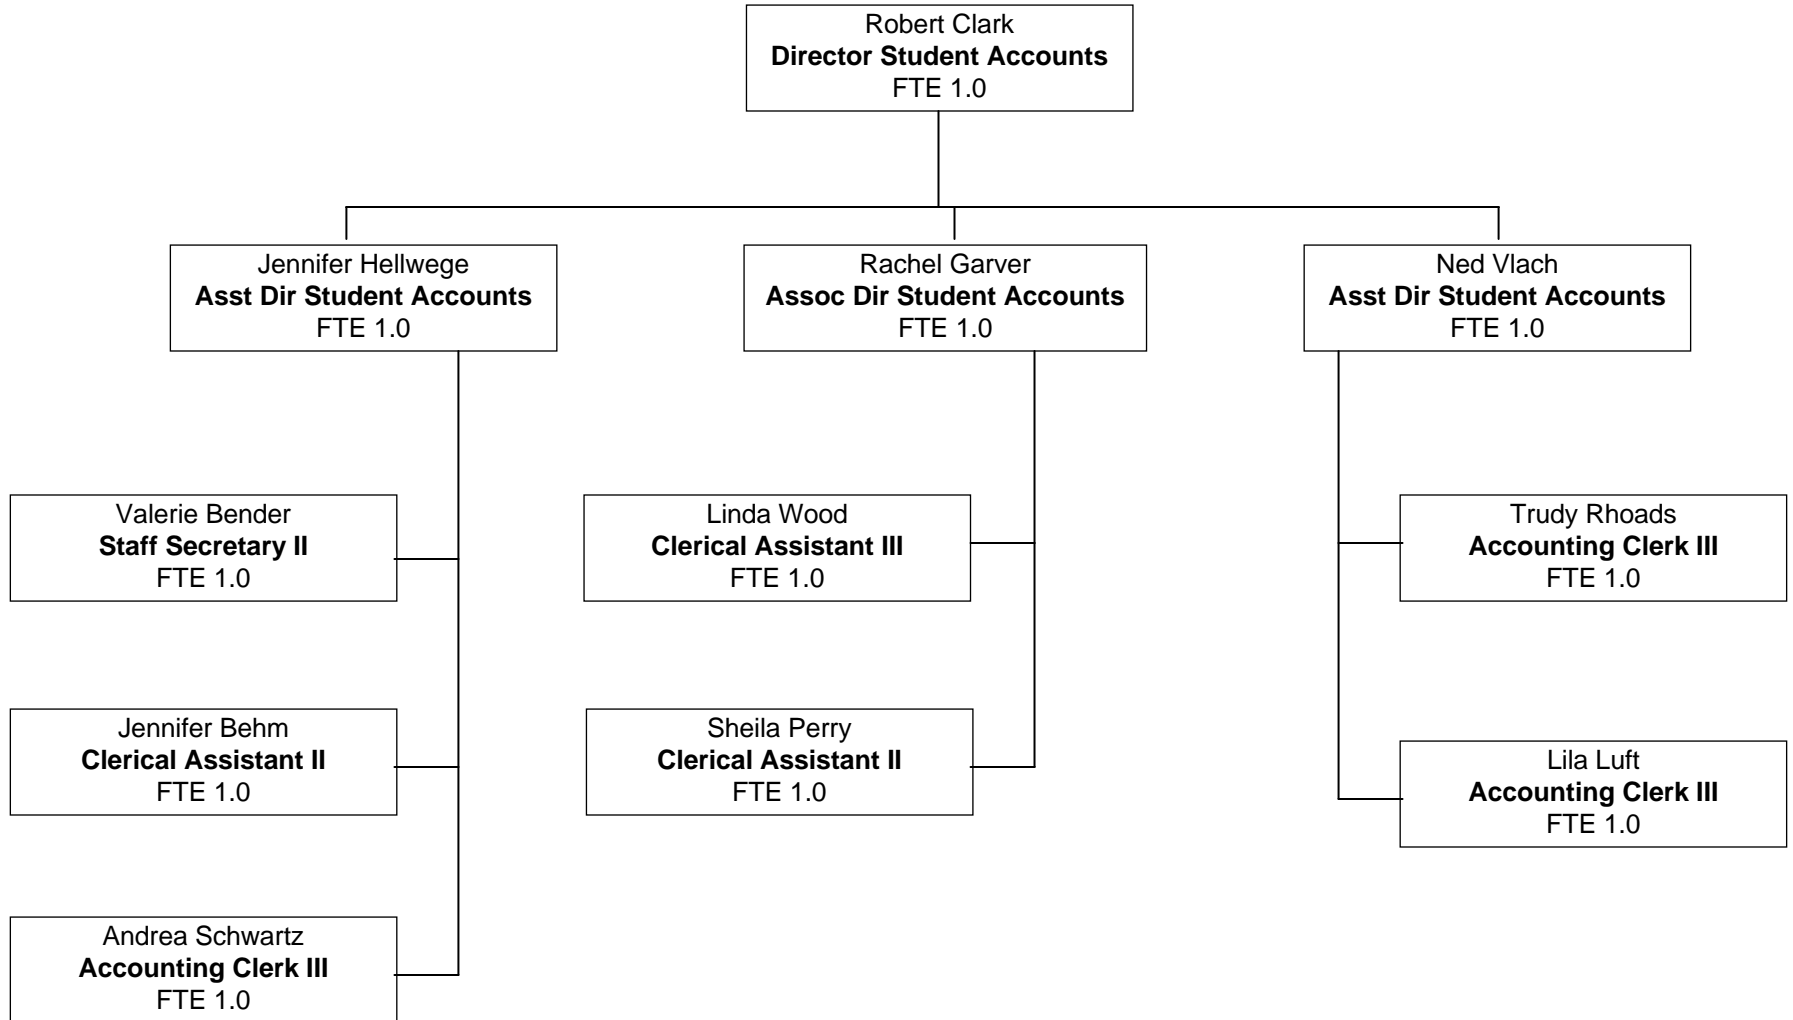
Robert Clark
Director Student Accounts
FTE 1.0

Jennifer Hellwege
Asst Dir Student Accounts
FTE 1.0

Rachel Garver
Assoc Dir Student Accounts
FTE 1.0

Ned Vlach
Asst Dir Student Accounts
FTE 1.0

Valerie Bender
Staff Secretary II
FTE 1.0

Jennifer Behm
Clerical Assistant II
FTE 1.0

Andrea Schwartz
Accounting Clerk III
FTE 1.0

Linda Wood
Clerical Assistant III
FTE 1.0

Sheila Perry
Clerical Assistant II
FTE 1.0

Trudy Rhoads
Accounting Clerk III
FTE 1.0

Lila Luft
Accounting Clerk III
FTE 1.0